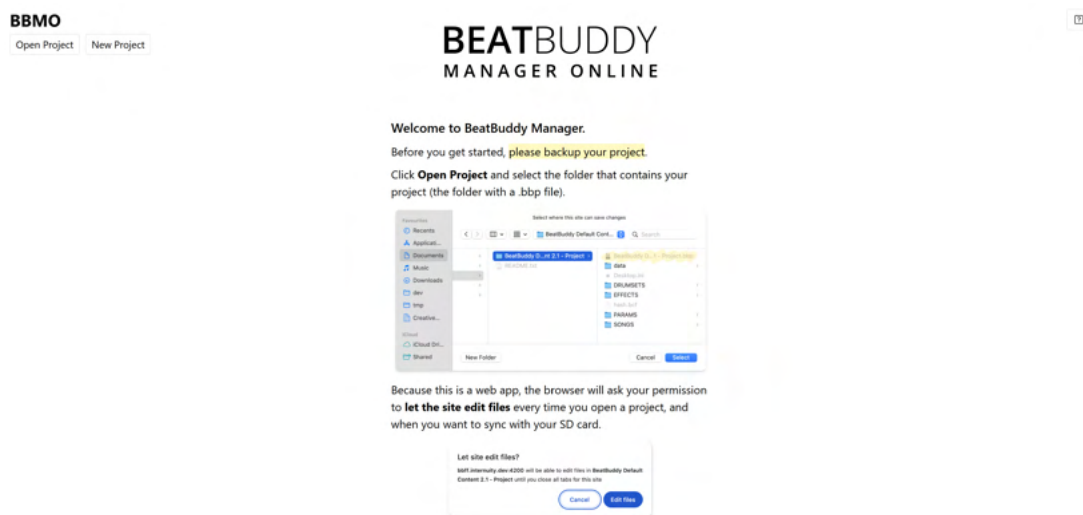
BBMO

Open Project New Project

BEATBUDDY
MANAGER ONLINE

Welcome to BeatBuddy Manager.

Before you get started, please backup your project.

Click Open Project and select the folder that contains your project (the folder with a .bbp file).

Select where this site can save changes

Favourites
Recents
Applicati...
Documents
Music
Downloads
dev
tmp
Creative...
iCloud
iCloud Dri...
Shared

BeatBuddy Default Cont...
Search

BeatBuddy D...nt 2.1 - Project
README.txt

BeatBuddy D...1 - Project.bbp
data
Desktop.ini
DRUMSETS
EFFECTS
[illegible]
PARAMS
SONGS

New Folder
Cancel
Select

Because this is a web app, the browser will ask your permission to let the site edit files every time you open a project, and when you want to sync with your SD card.

Let site edit files?

bbff.internuity.dev:4200 will be able to edit files in BeatBuddy Default Content 2.1 - Project until you close all tabs for this site

Cancel
Edit files